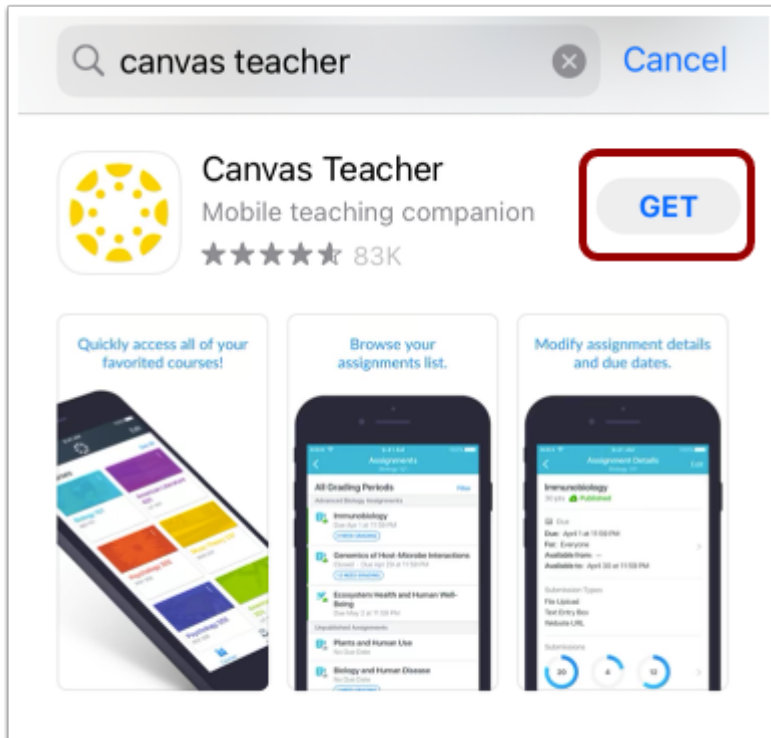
canvas teacher

Cancel

Canvas Teacher

Mobile teaching companion

83K

GET

Quickly access all of your favorited courses!

Browse your assignments list.

Modify assignment details and due dates.

Assignments

All Grading Periods

Filter

Advanced Biology Assignments

Immunobiology

Genomics of Host-Microbe Interactions

Ecosystem Health and Human Well-Being

Unpublished Assignments

Plants and Human Use

Biology and Human Disease

Assignment Details

Edit

Immunobiology

Published

Due

Due: April 1 at 11:59 PM

For: Everyone

Available from: --

Available to: April 30 at 11:59 PM

Submission Types

File Upload

Text Entry Box

Website URL

Submissions

20

4

12